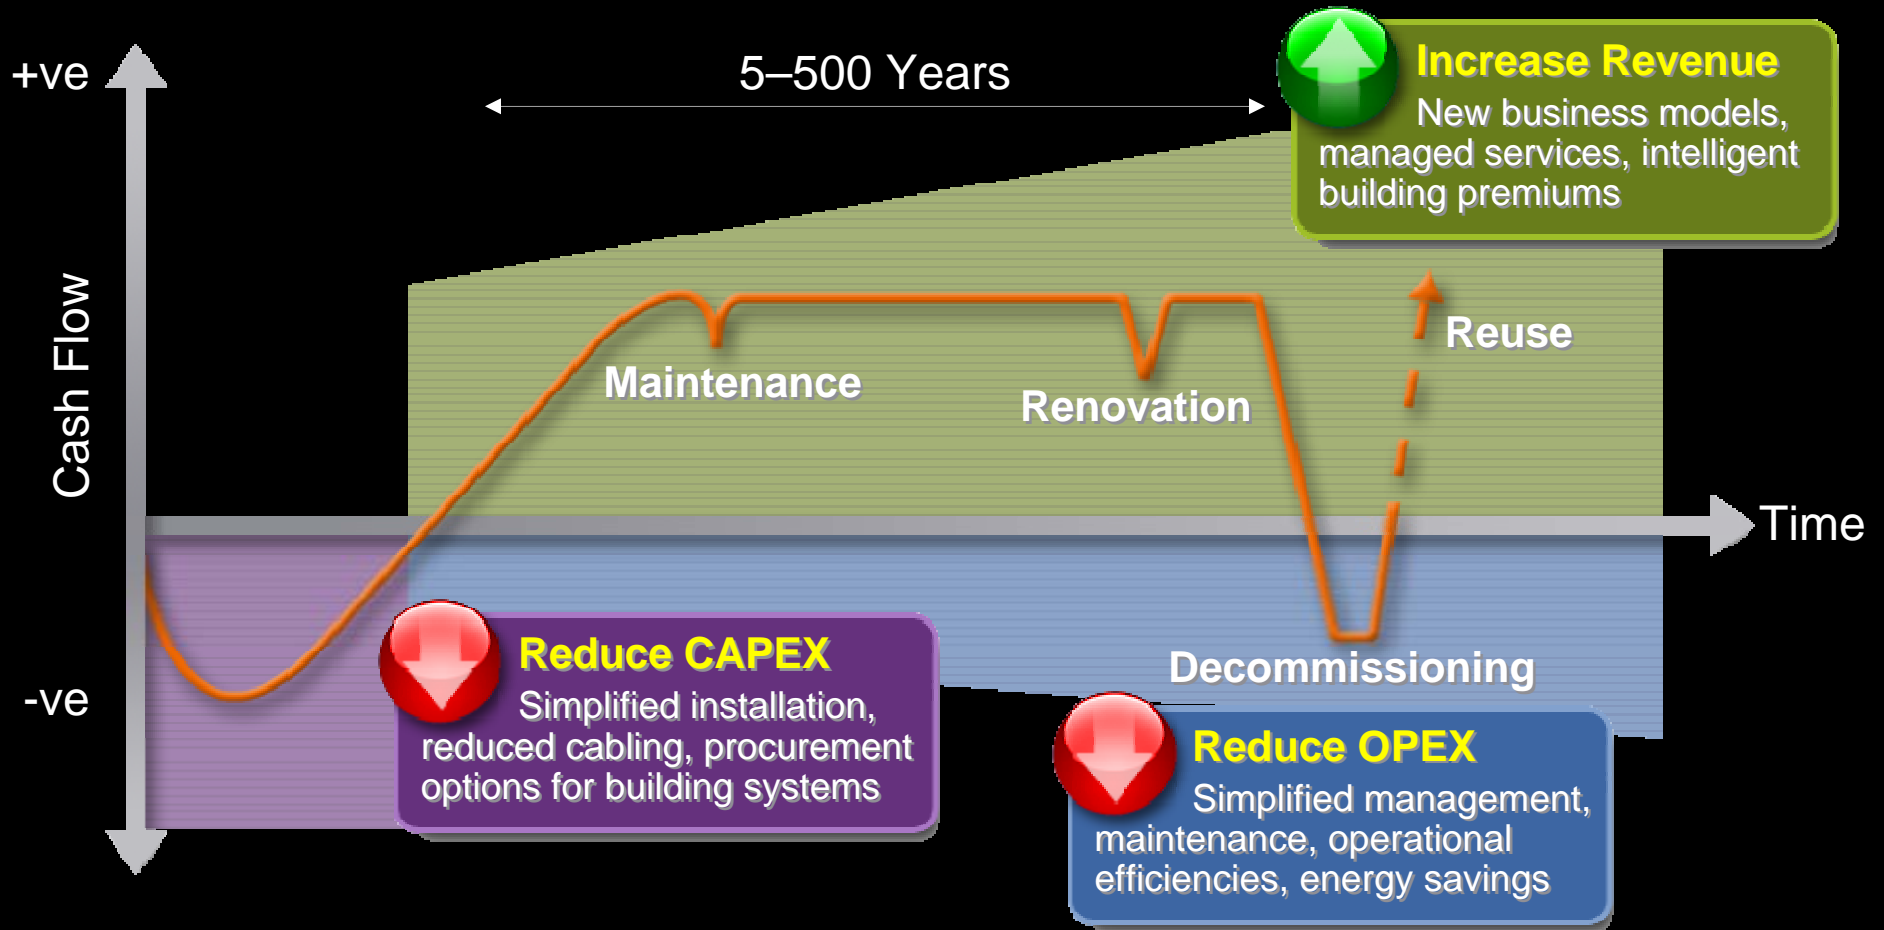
+ve

Cash Flow

-ve

5–500 Years

Increase Revenue
New business models, managed services, intelligent building premiums

Maintenance

Renovation

Reuse

Time

Decommissioning

Reduce CAPEX
Simplified installation, reduced cabling, procurement options for building systems

Reduce OPEX
Simplified management, maintenance, operational efficiencies, energy savings